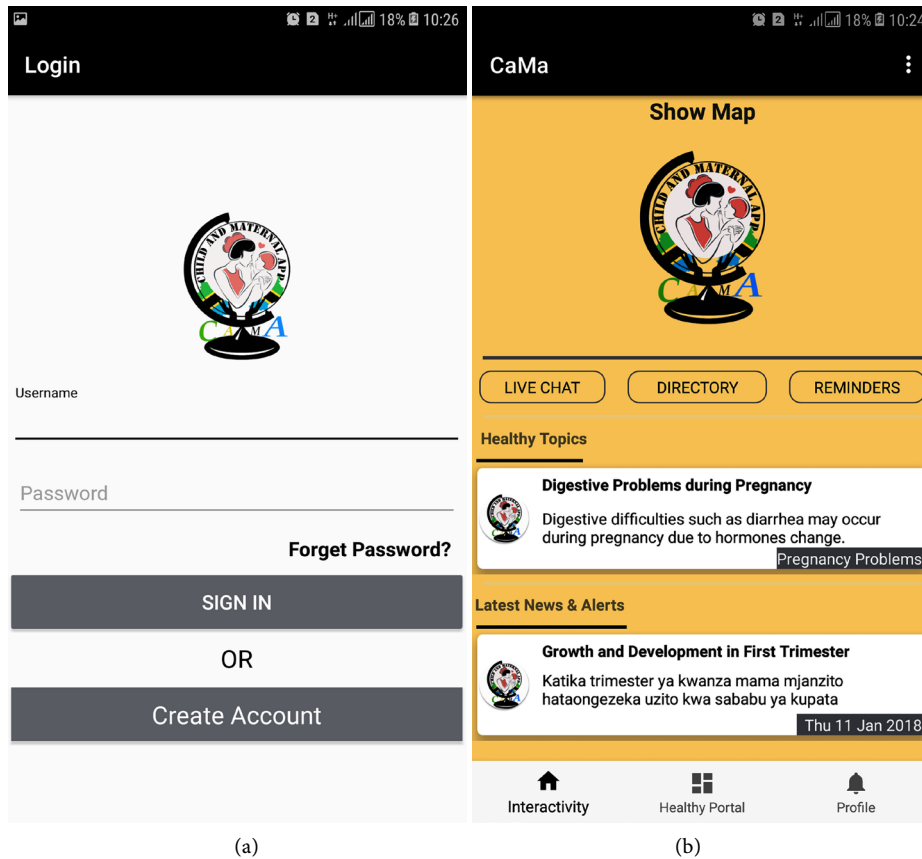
2 18% 10:26

Login

CHILD AND MATERNAL APP
CaMA

Username

Password

Forget Password?

SIGN IN

OR

Create Account

(a)

2 18% 10:24

CaMa

Show Map

CHILD AND MATERNAL APP
CaMA

LIVE CHAT

DIRECTORY

REMINDERS

Healthy Topics

Digestive Problems during Pregnancy

Digestive difficulties such as diarrhea may occur during pregnancy due to hormones change.

Pregnancy Problems

Latest News & Alerts

Growth and Development in First Trimester

Katika trimester ya kwanza mama mjanzito hataongezeka uzito kwa sababu ya kupata

Thu 11 Jan 2018

Interactivity

Healthy Portal

Profile

(b)